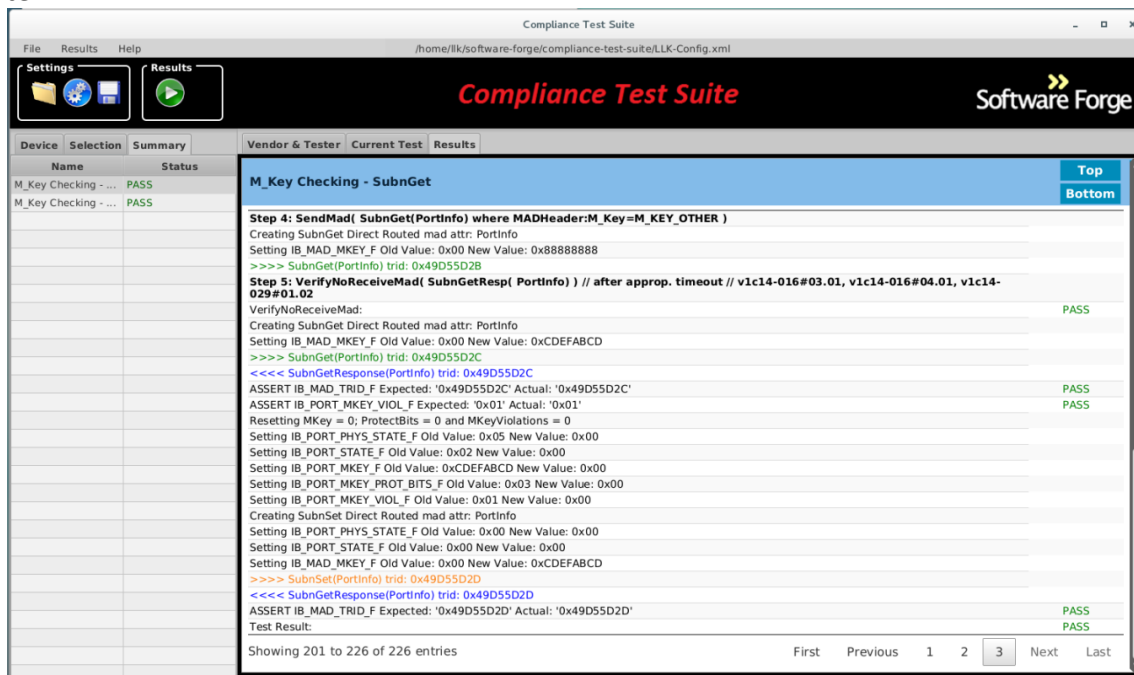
Compliance Test Suite

File Results Help

/home/llk/software-forge/compliance-test-suite/LLK-Config.xml

Settings

Results

Compliance Test Suite

Software Forge

Device Selection Summary

| Name | Status |
|---|---|
| M_Key Checking - ... | PASS |
| M_Key Checking - ... | PASS |

Vendor & Tester Current Test Results

M_Key Checking - SubnGet

Top

Bottom

Step 4: SendMad( SubnGet(PortInfo) where MADHeader:M_Key=M_KEY_OTHER )
Creating SubnGet Direct Routed mad attr: PortInfo
Setting IB_MAD_MKEY_F Old Value: 0x00 New Value: 0x88888888
>>>> SubnGet(PortInfo) trid: 0x49D55D2B
Step 5: VerifyNoReceiveMad( SubnGetResp( PortInfo) ) // after approp. timeout // v1c14-016#03.01, v1c14-016#04.01, v1c14-029#01.02

| | |
|---|---|
| VerifyNoReceiveMad: | PASS |
| Creating SubnGet Direct Routed mad attr: PortInfo | |
| Setting IB_MAD_MKEY_F Old Value: 0x00 New Value: 0xCDEFABCD | |
| >>>> SubnGet(PortInfo) trid: 0x49D55D2C | |
| <<<< SubnGetResponse(PortInfo) trid: 0x49D55D2C | |
| ASSERT IB_MAD_TRID_F Expected: '0x49D55D2C' Actual: '0x49D55D2C' | PASS |
| ASSERT IB_PORT_MKEY_VIOL_F Expected: '0x01' Actual: '0x01' | PASS |
| Resetting MKey = 0; ProtectBits = 0 and MKeyViolations = 0 | |
| Setting IB_PORT_PHYS_STATE_F Old Value: 0x05 New Value: 0x00 | |
| Setting IB_PORT_STATE_F Old Value: 0x02 New Value: 0x00 | |
| Setting IB_PORT_MKEY_F Old Value: 0xCDEFABCD New Value: 0x00 | |
| Setting IB_PORT_MKEY_PROT_BITS_F Old Value: 0x03 New Value: 0x00 | |
| Setting IB_PORT_MKEY_VIOL_F Old Value: 0x01 New Value: 0x00 | |
| Creating SubnSet Direct Routed mad attr: PortInfo | |
| Setting IB_PORT_PHYS_STATE_F Old Value: 0x00 New Value: 0x00 | |
| Setting IB_PORT_STATE_F Old Value: 0x00 New Value: 0x00 | |
| Setting IB_MAD_MKEY_F Old Value: 0x00 New Value: 0xCDEFABCD | |
| >>>> SubnSet(PortInfo) trid: 0x49D55D2D | |
| <<<< SubnGetResponse(PortInfo) trid: 0x49D55D2D | |
| ASSERT IB_MAD_TRID_F Expected: '0x49D55D2D' Actual: '0x49D55D2D' | PASS |
| Test Result: | PASS |

Showing 201 to 226 of 226 entries

First Previous 1 2 3 Next Last